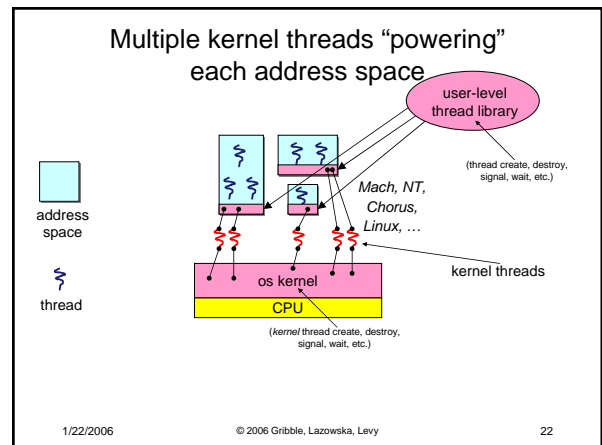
Multiple kernel threads "powering" each address space

user-level thread library

(thread create, destroy, signal, wait, etc.)

address space

thread

Mach, NT, Chorus, Linux, …

kernel threads

os kernel

CPU

(kernel thread create, destroy, signal, wait, etc.)

1/22/2006

© 2006 Gribble, Lazowska, Levy

22